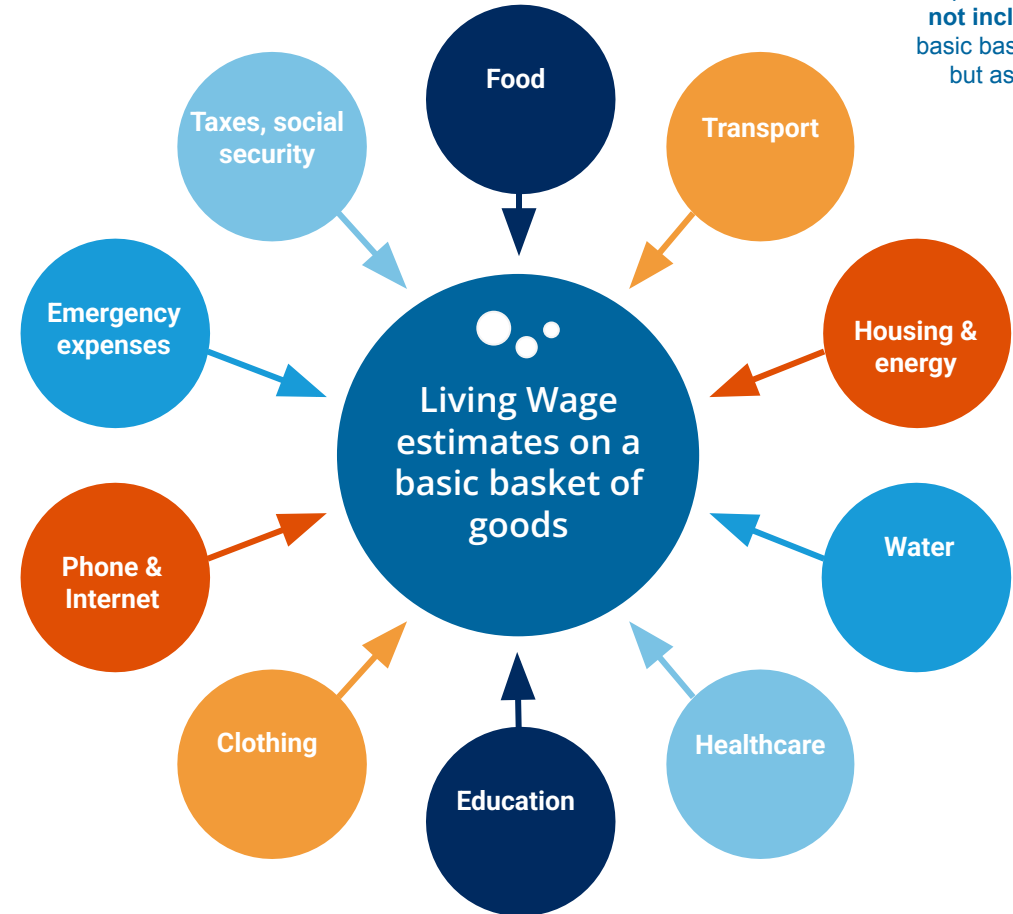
not incl
basic bas
but as

Food

Taxes, social security

Transport

Emergency expenses

Housing & energy

Living Wage estimates on a basic basket of goods

Water

Phone & Internet

Clothing

Healthcare

Education